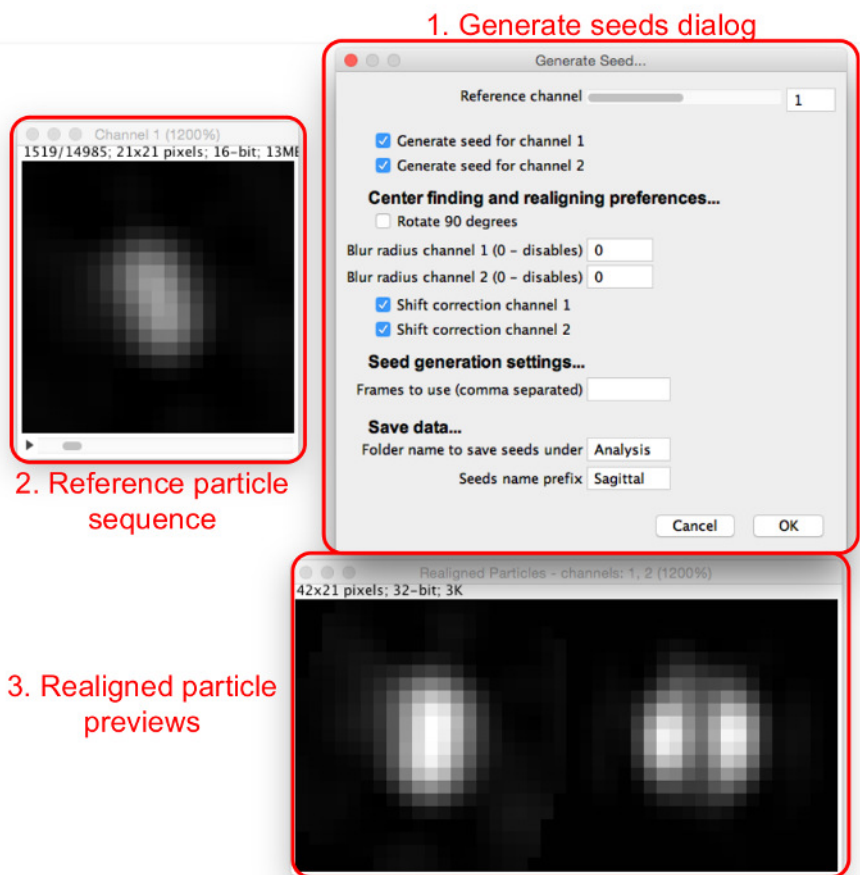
1. Generate seeds dialog

Generate Seed...

Reference channel 1

Generate seed for channel 1

Generate seed for channel 2

Center finding and realigning preferences...

Rotate 90 degrees

Blur radius channel 1 (0 – disables) 0

Blur radius channel 2 (0 – disables) 0

Shift correction channel 1

Shift correction channel 2

Seed generation settings...

Frames to use (comma separated)

Save data...

Folder name to save seeds under Analysis

Seeds name prefix Sagittal

Cancel

OK

Channel 1 (1200%)

1519/14985; 21x21 pixels; 16-bit; 13MB

2. Reference particle sequence

Realigned Particles - channels: 1, 2 (1200%)

42x21 pixels; 32-bit; 3K

3. Realigned particle previews